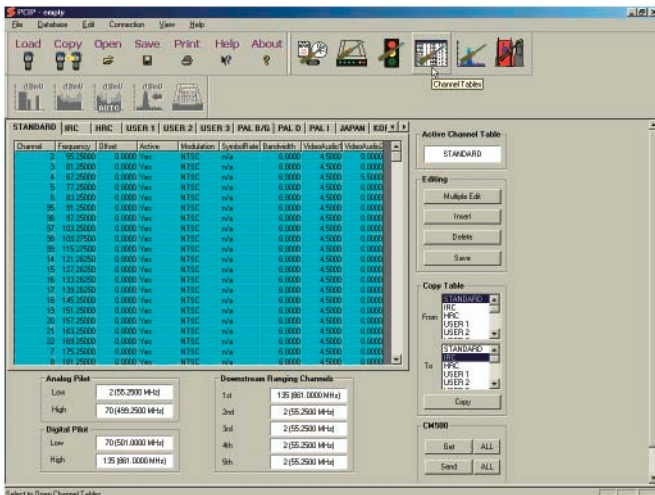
PCIP - empty

File Database Edit Connection View Help

Load Copy Open Save Print Help About

Channel Tables

STANDARD | IRC | HRC | USER 1 | USER 2 | USER 3 | PAL B/G | PAL D | PAL I | JAPAN | KOF

| Channel | Frequency | Offset | Active | Modulation | SymbolRate | Bandwidth | VideoAudio1 | VideoAudio2 |
|---|---|---|---|---|---|---|---|---|
| 2 | 55.2500 | 0.0000 | Yes | NTSC | n/a | 6.0000 | 4.5000 | 0.0000 |
| 3 | 61.2500 | 0.0000 | Yes | NTSC | n/a | 6.0000 | 4.5000 | 0.0000 |
| 4 | 67.2500 | 0.0000 | Yes | NTSC | n/a | 6.0000 | 4.5000 | 5.5000 |
| 5 | 77.2500 | 0.0000 | Yes | NTSC | n/a | 6.0000 | 4.5000 | 0.0000 |
| 6 | 83.2500 | 0.0000 | Yes | NTSC | n/a | 6.0000 | 4.5000 | 0.0000 |
| 95 | 91.2500 | 0.0000 | Yes | NTSC | n/a | 6.0000 | 4.5000 | 0.0000 |
| 96 | 97.2500 | 0.0000 | Yes | NTSC | n/a | 6.0000 | 4.5000 | 0.0000 |
| 97 | 103.2500 | 0.0000 | Yes | NTSC | n/a | 6.0000 | 4.5000 | 0.0000 |
| 98 | 109.2750 | 0.0000 | Yes | NTSC | n/a | 6.0000 | 4.5000 | 0.0000 |
| 99 | 115.2750 | 0.0000 | Yes | NTSC | n/a | 6.0000 | 4.5000 | 0.0000 |
| 14 | 121.2625 | 0.0000 | Yes | NTSC | n/a | 6.0000 | 4.5000 | 0.0000 |
| 15 | 127.2625 | 0.0000 | Yes | NTSC | n/a | 6.0000 | 4.5000 | 0.0000 |
| 16 | 133.2625 | 0.0000 | Yes | NTSC | n/a | 6.0000 | 4.5000 | 0.0000 |
| 17 | 139.2500 | 0.0000 | Yes | NTSC | n/a | 6.0000 | 4.5000 | 0.0000 |
| 18 | 145.2500 | 0.0000 | Yes | NTSC | n/a | 6.0000 | 4.5000 | 0.0000 |
| 19 | 151.2500 | 0.0000 | Yes | NTSC | n/a | 6.0000 | 4.5000 | 0.0000 |
| 20 | 157.2500 | 0.0000 | Yes | NTSC | n/a | 6.0000 | 4.5000 | 0.0000 |
| 21 | 163.2500 | 0.0000 | Yes | NTSC | n/a | 6.0000 | 4.5000 | 0.0000 |
| 22 | 169.2500 | 0.0000 | Yes | NTSC | n/a | 6.0000 | 4.5000 | 0.0000 |
| 7 | 175.2500 | 0.0000 | Yes | NTSC | n/a | 6.0000 | 4.5000 | 0.0000 |
| 8 | 181.2500 | 0.0000 | Yes | NTSC | n/a | 6.0000 | 4.5000 | 0.0000 |

Active Channel Table
STANDARD

Editing
Multiple Edit
Insert
Delete
Save

Copy Table
From STANDARD IRC HRC USER 1 USER 2
To STANDARD IRC HRC USER 1 USER 2
Copy

Analog Pilot
Low 2(55.2500 MHz)
High 70(499.2500 MHz)

Digital Pilot
Low 70(501.0000 MHz)
High 135 (861.0000 MHz)

Downstream Ranging Channels
1st 135 (861.0000 MHz)
2nd 2(55.2500 MHz)
3rd 2(55.2500 MHz)
4th 2(55.2500 MHz)
5th 2(55.2500 MHz)

CM500
Get ALL
Send ALL

Select to Open Channel Tables